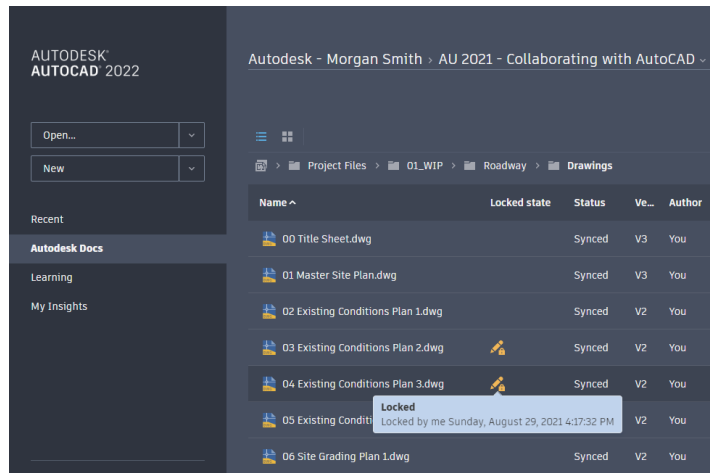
AUTODESK®
AUTOCAD® 2022

Open...
New

Recent
Autodesk Docs
Learning
My Insights

Autodesk - Morgan Smith › AU 2021 - Collaborating with AutoCAD

› Project Files › 01_WIP › Roadway › Drawings

| Name ^ | Locked state | Status | Ve... | Author |
|---|---|---|---|---|
| 00 Title Sheet.dwg | | Synced | V3 | You |
| 01 Master Site Plan.dwg | | Synced | V3 | You |
| 02 Existing Conditions Plan 1.dwg | | Synced | V2 | You |
| 03 Existing Conditions Plan 2.dwg | | Synced | V2 | You |
| 04 Existing Conditions Plan 3.dwg | | Synced | V2 | You |
| 05 Existing Conditi | | | V2 | You |
| 06 Site Grading Plan 1.dwg | | Synced | V2 | You |

Locked
Locked by me Sunday, August 29, 2021 4:17:32 PM